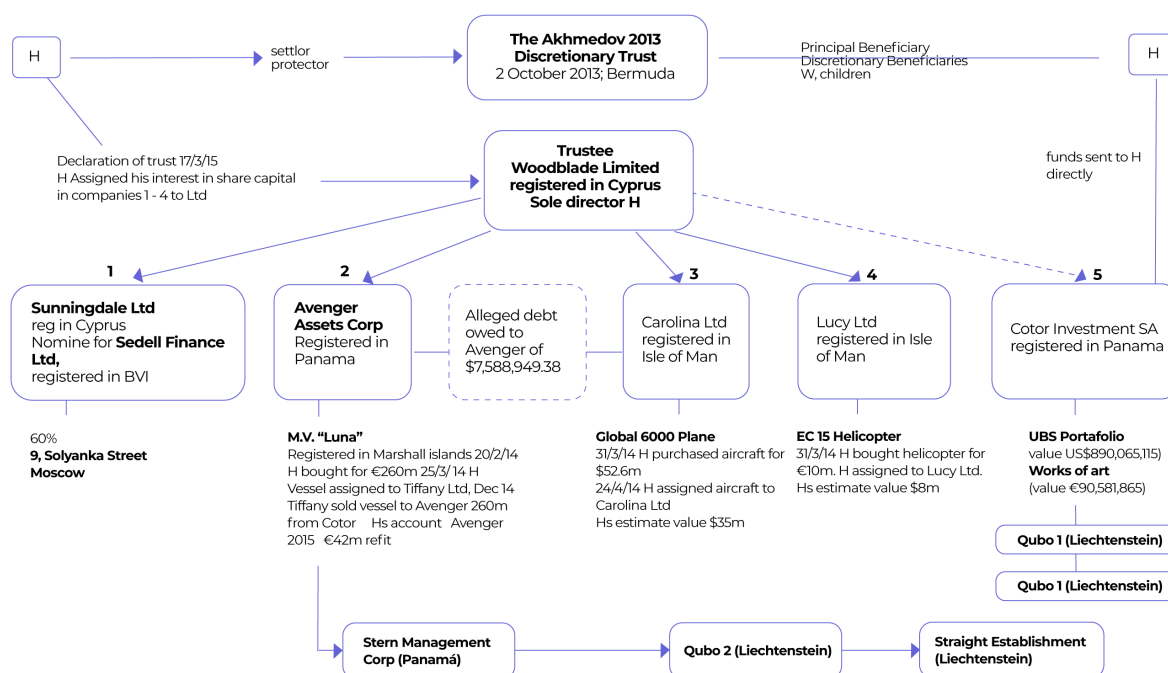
H

settlor
protector

**The Akhmedov 2013 Discretionary Trust**
2 October 2013; Bermuda

Principal Beneficiary
Discretionary Beneficiaries
W, children

H

Declaration of trust 17/3/15
H Assigned his interest in share capital in companies 1 - 4 to Ltd

**Trustee**
**Woodblade Limited registered in Cyprus**
**Sole director H**

funds sent to H directly

1
**Sunningdale Ltd**
reg in Cyprus
Nomine for **Sedell Finance Ltd,**
registered in BVI

2
**Avenger Assets Corp**
Registered in Panama

Alleged debt owed to Avenger of $7,588,949.38

3
Carolina Ltd registered in Isle of Man

4
Lucy Ltd registered in Isle of Man

5
Cotor Investment SA registered in Panama

60%
**9, Solyanka Street Moscow**

**M.V. "Luna"**
Registered in Marshall islands 20/2/14
H bought for €260m 25/3/ 14 H
Vessel assigned to Tiffany Ltd, Dec 14
Tiffany sold vessel to Avenger 260m from Cotor Hs account Avenger 2015 €42m refit

**Global 6000 Plane**
31/3/14 H purchased aircraft for $52.6m
24/4/14 H assigned aircraft to Carolina Ltd
Hs estimate value $35m

**EC 15 Helicopter**
31/3/14 H bought helicopter for €10m. H assigned to Lucy Ltd.
Hs estimate value $8m

**UBS Portafolio**
value US$890,065,115)
**Works of art**
(value €90,581,865)

**Qubo 1 (Liechtenstein)**

**Qubo 1 (Liechtenstein)**

**Stern Management Corp (Panamá)**

**Qubo 2 (Liechtenstein)**

**Straight Establishment (Liechtenstein)**